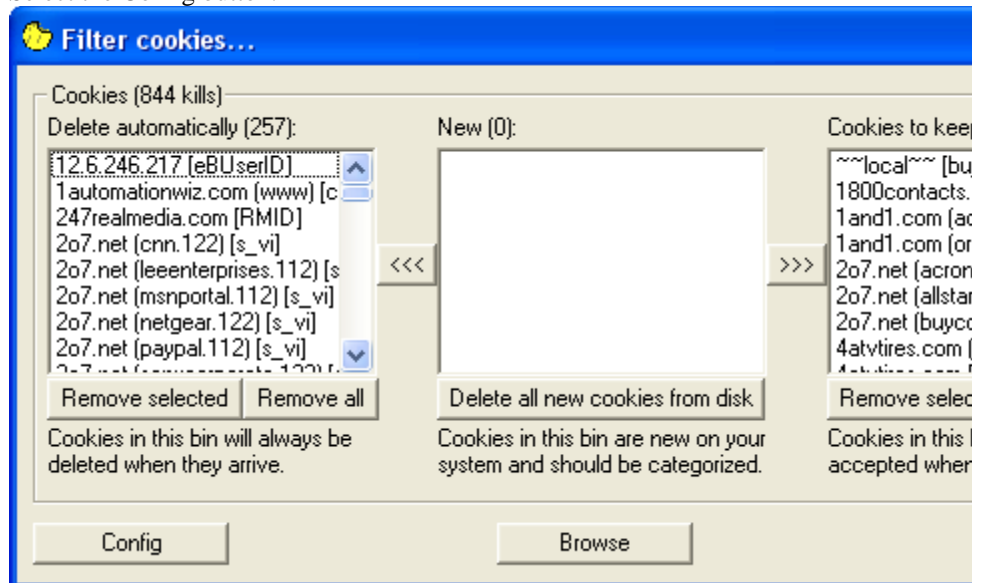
Filter cookies...

Cookies (844 kills)

Delete automatically (257):

12.6.246.217 [eBUserID]
1automationwiz.com (www) [c
247realmedia.com [RMID]
2o7.net (cnn.122) [s_vi]
2o7.net (leeenterprises.112) [s
2o7.net (msnportal.112) [s_vi]
2o7.net (netgear.122) [s_vi]
2o7.net (paypal.112) [s_vi]
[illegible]

Remove selected | Remove all

Cookies in this bin will always be deleted when they arrive.

<<<

New (0):

Delete all new cookies from disk

Cookies in this bin are new on your system and should be categorized.

>>>

Cookies to keep

~~local~~ [bu
1800contacts.
1and1.com (ad
1and1.com (or
2o7.net (acron
2o7.net (allstar
2o7.net (buyco
4atvtires.com (
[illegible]

Remove selec

Cookies in this accepted when

Config

Browse